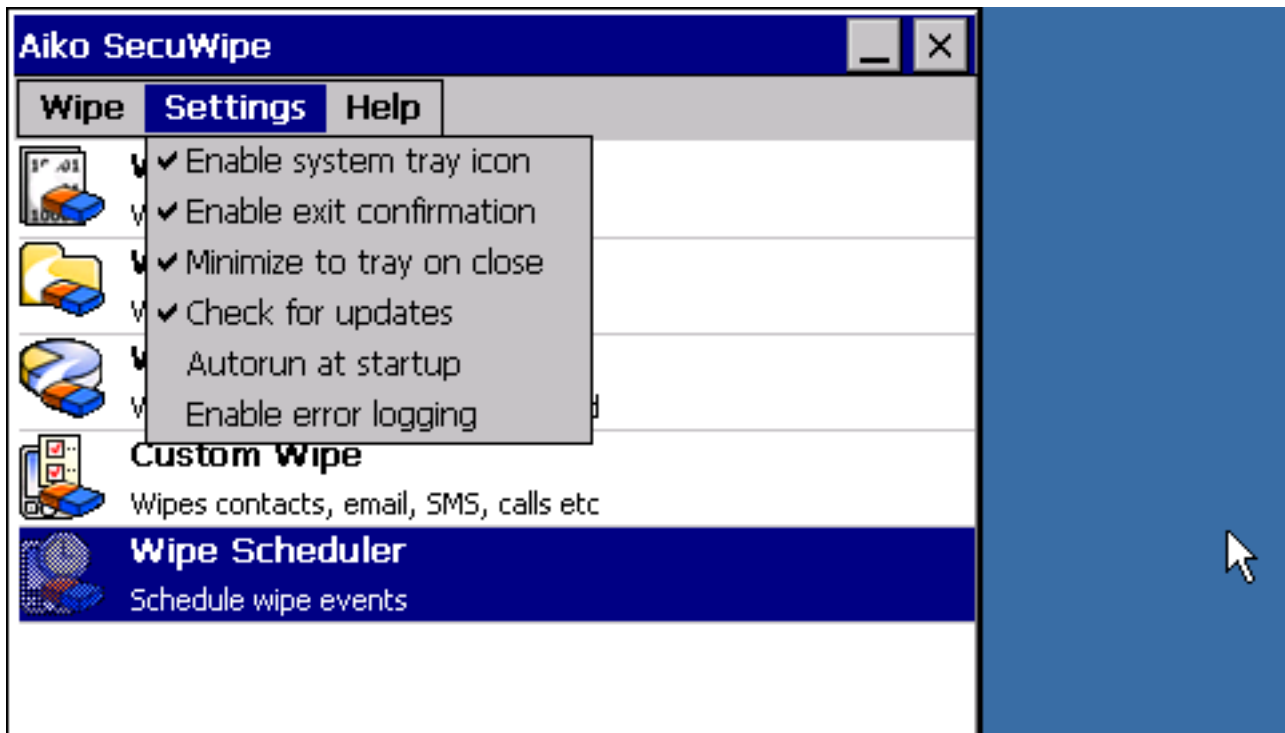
Aiko SecuWipe

Wipe Settings Help

✔Enable system tray icon
✔Enable exit confirmation
✔Minimize to tray on close
✔Check for updates
Autorun at startup
Enable error logging

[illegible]

Custom Wipe
Wipes contacts, email, SMS, calls etc

Wipe Scheduler
Schedule wipe events